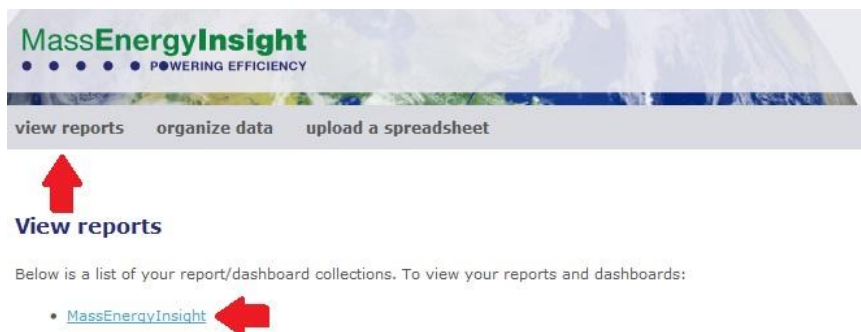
MassEnergyInsight
POWERING EFFICIENCY

view reports organize data upload a spreadsheet

View reports

Below is a list of your report/dashboard collections. To view your reports and dashboards:

- MassEnergyInsight